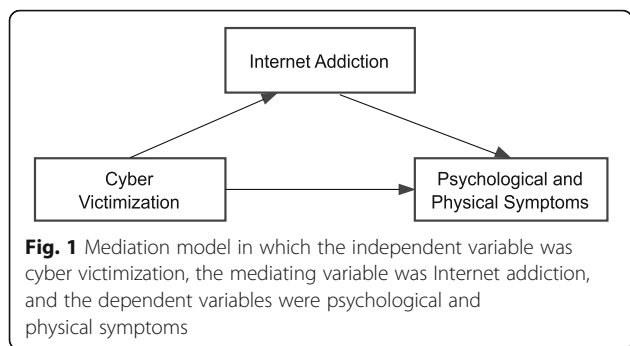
Internet Addiction

Cyber Victimization

Psychological and Physical Symptoms

**Fig. 1** Mediation model in which the independent variable was cyber victimization, the mediating variable was Internet addiction, and the dependent variables were psychological and physical symptoms